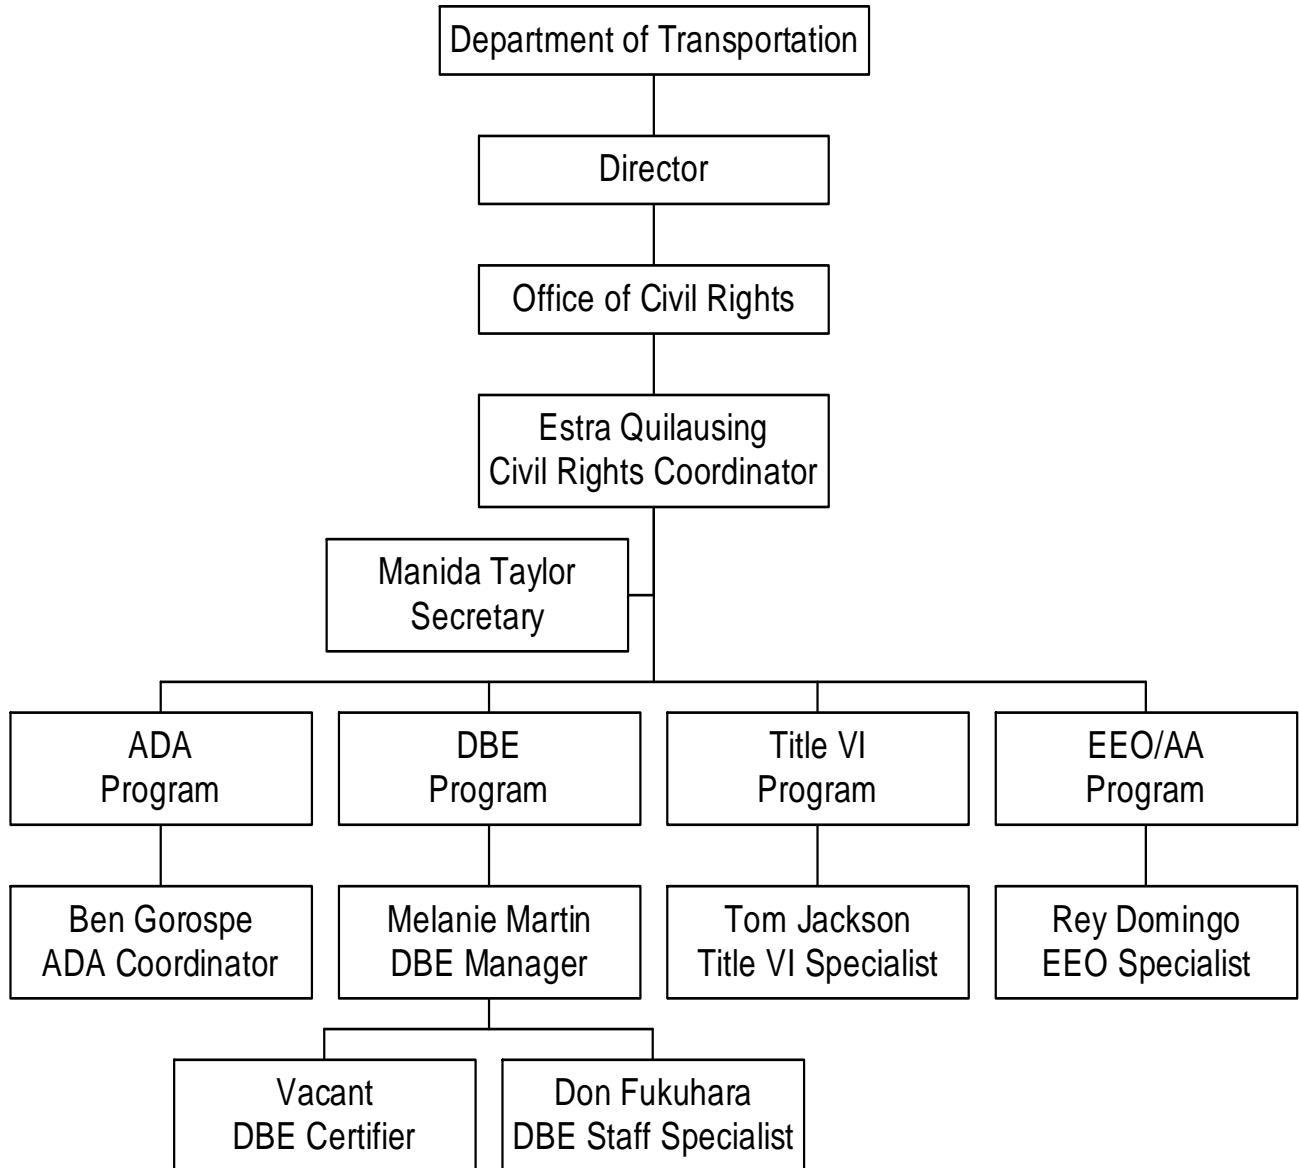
Department of Transportation

Director

Office of Civil Rights

Estra Quilausing
Civil Rights Coordinator

Manida Taylor
Secretary

ADA
Program

DBE
Program

Title VI
Program

EEO/AA
Program

Ben Gorospe
ADA Coordinator

Melanie Martin
DBE Manager

Tom Jackson
Title VI Specialist

Rey Domingo
EEO Specialist

Vacant
DBE Certifier

Don Fukuhara
DBE Staff Specialist